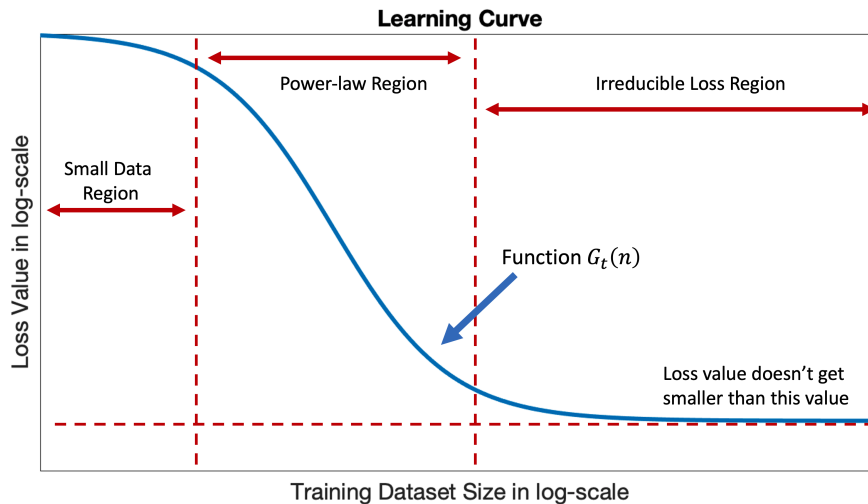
Learning Curve

Power-law Region

Irreducible Loss Region

Small Data Region

Loss Value in log-scale

Function $G_t(n)$

Loss value doesn't get smaller than this value

Training Dataset Size in log-scale